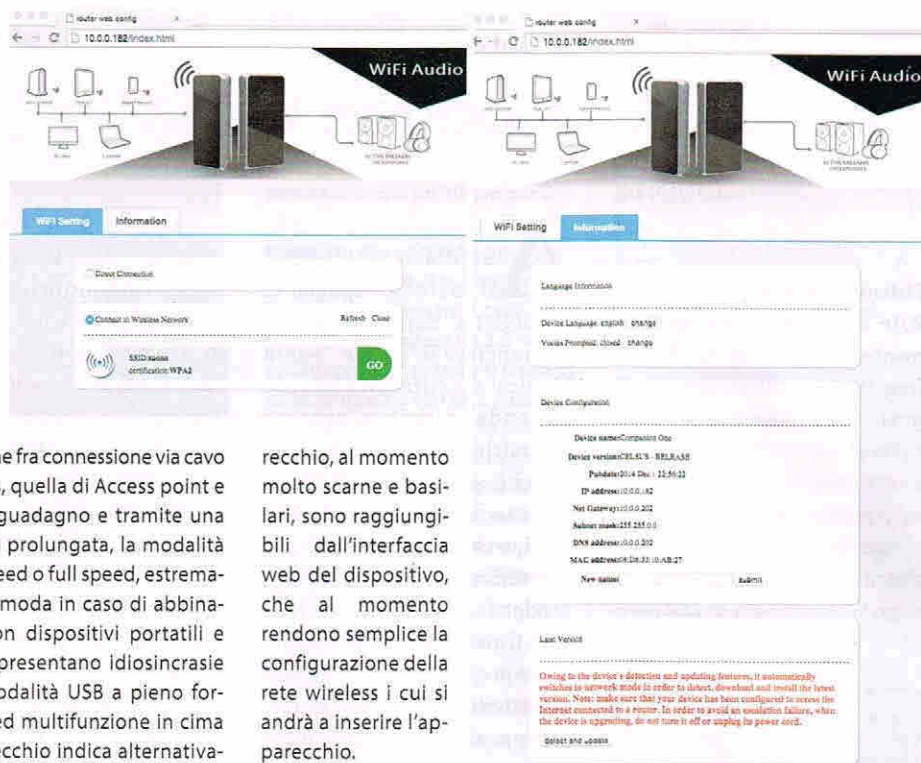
router web config

10.0.0.182/index.html

WiFi Audio

WiFi Setting Information

Direct Connection

Connect to Wireless Network

Refresh Close

SSID:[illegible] certification:WPA2

GO

ne fra connessione via cavo, quella di Access point e guadagno e tramite una prolungata, la modalità eed o full speed, estremamoda in caso di abbinaon dispositivi portatili e presentano idiosincrasie odalità USB a pieno ford multifunzione in cima cchio indica alternativa-

recchio, al momento molto scarne e basilari, sono raggiungibili dall'interfaccia web del dispositivo, che al momento rendono semplice la configurazione della rete wireless i cui si andrà a inserire l'apparecchio.

router web config

10.0.0.182/index.html

WiFi Audio

WiFi Setting Information

Language Information

Device Language: english change

Voices Prompted: closed change

Device Configuration

Device name:Companion One

Device version:CEL5US - RELEASE

Pubdate:2014 Dec : 22:50:22

IP address:10.0.0.182

Net Gateway:10.0.0.202

Subnet mask:255.255.0.0

DNS address:10.0.0.202

MAC address:08:D8:33:10:AB:27

New name: submit

Last Version

Owing to the device's detection and updating features, it automatically switches to network mode in order to detect, download and install the latest version. Note: make sure that your device has been configured to access the Internet connected to a router. In order to avoid an installation failure, when the device is upgrading, do not turn it off or unplug its power cord.

detect and update